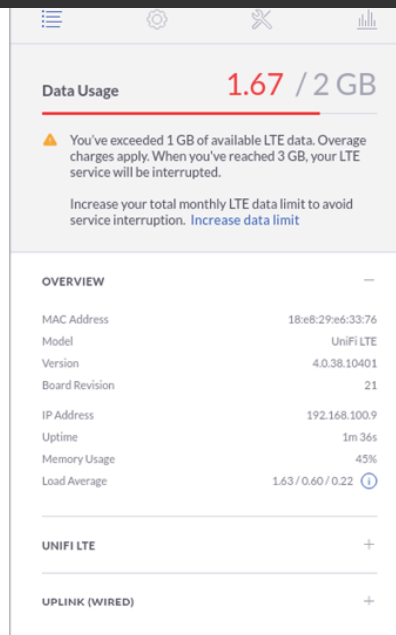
Data Usage 1.67 / 2 GB

You've exceeded 1 GB of available LTE data. Overage charges apply. When you've reached 3 GB, your LTE service will be interrupted.

Increase your total monthly LTE data limit to avoid service interruption. Increase data limit

OVERVIEW —

| | |
|---|---|
| MAC Address | 18:e8:29:e6:33:76 |
| Model | UniFi LTE |
| Version | 4.0.38.10401 |
| Board Revision | 21 |
| IP Address | 192.168.100.9 |
| Uptime | 1m 36s |
| Memory Usage | 45% |
| Load Average | 1.63 / 0.60 / 0.22 |

UNIFI LTE +

UPLINK (WIRED) +